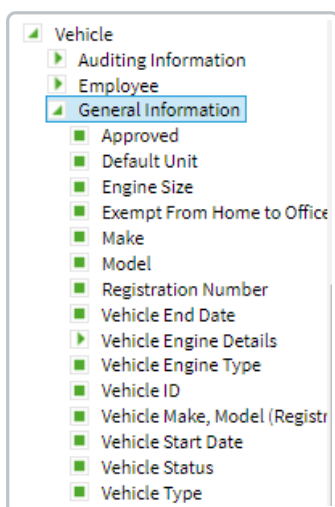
Vehicle
Auditing Information
Employee
General Information
Approved
Default Unit
Engine Size
Exempt From Home to Office
Make
Model
Registration Number
Vehicle End Date
Vehicle Engine Details
Vehicle Engine Type
Vehicle ID
Vehicle Make, Model (Registr
Vehicle Start Date
Vehicle Status
Vehicle Type